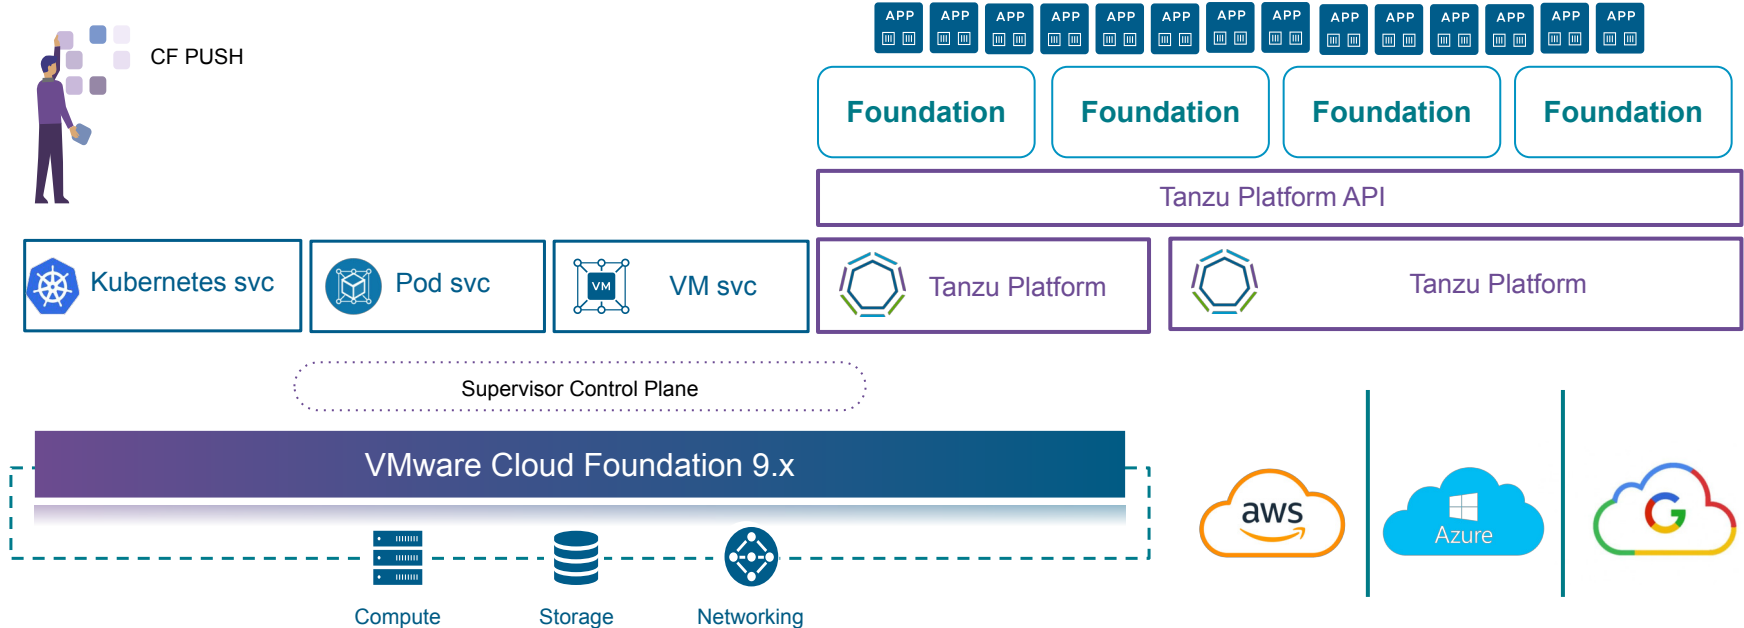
CF PUSH

APP APP APP APP APP APP APP APP APP APP APP APP APP APP

Foundation
Foundation
Foundation
Foundation

Tanzu Platform API

Kubernetes svc
Pod svc
VM
VM svc
Tanzu Platform
Tanzu Platform

Supervisor Control Plane

VMware Cloud Foundation 9.x

Compute
Storage
Networking

aws
Azure